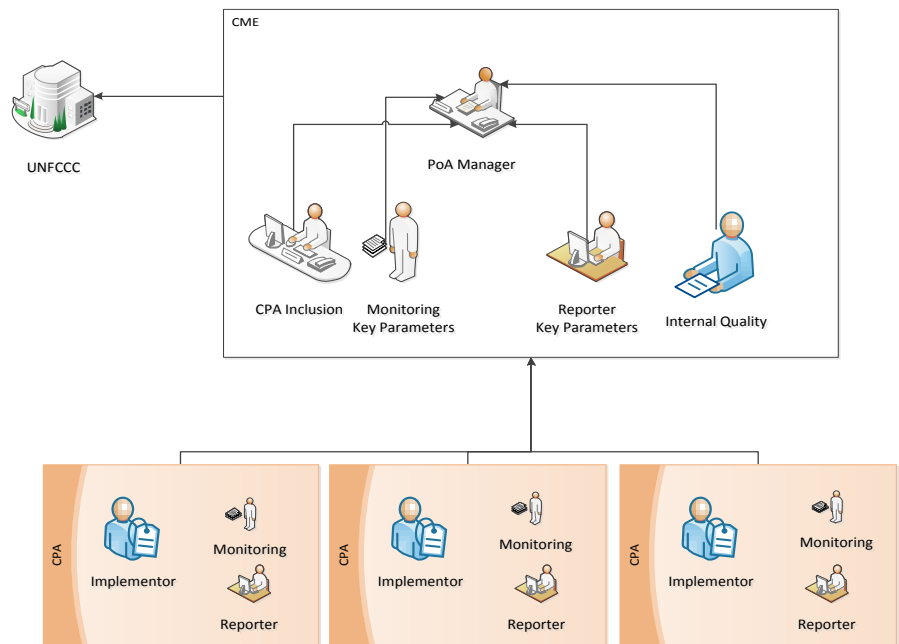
CME

UNFCCC

PoA Manager

CPA Inclusion

Monitoring Key Parameters

Reporter Key Parameters

Internal Quality

CPA

Implementor

Monitoring

Reporter

CPA

Implementor

Monitoring

Reporter

CPA

Implementor

Monitoring

Reporter